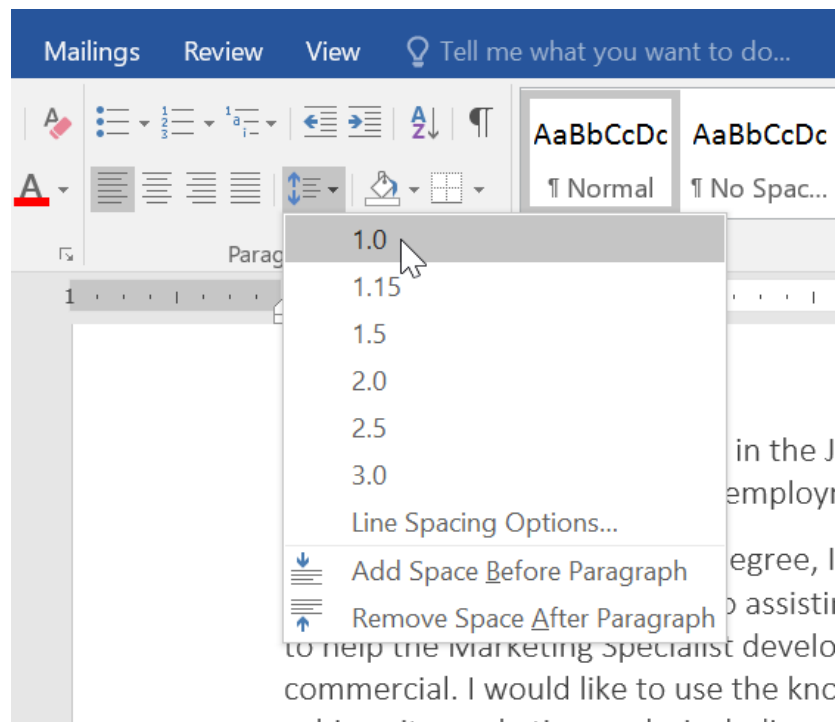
Mailings Review View Tell me what you want to do...

AaBbCcDc ¶ Normal
AaBbCcDc ¶ No Spac...

Parag

1.0
1.15
1.5
2.0
2.5
3.0
Line Spacing Options...
Add Space Before Paragraph
Remove Space After Paragraph

in the J
employ
egree, I
assisti
to help the Marketing Specialist develo
commercial. I would like to use the kno